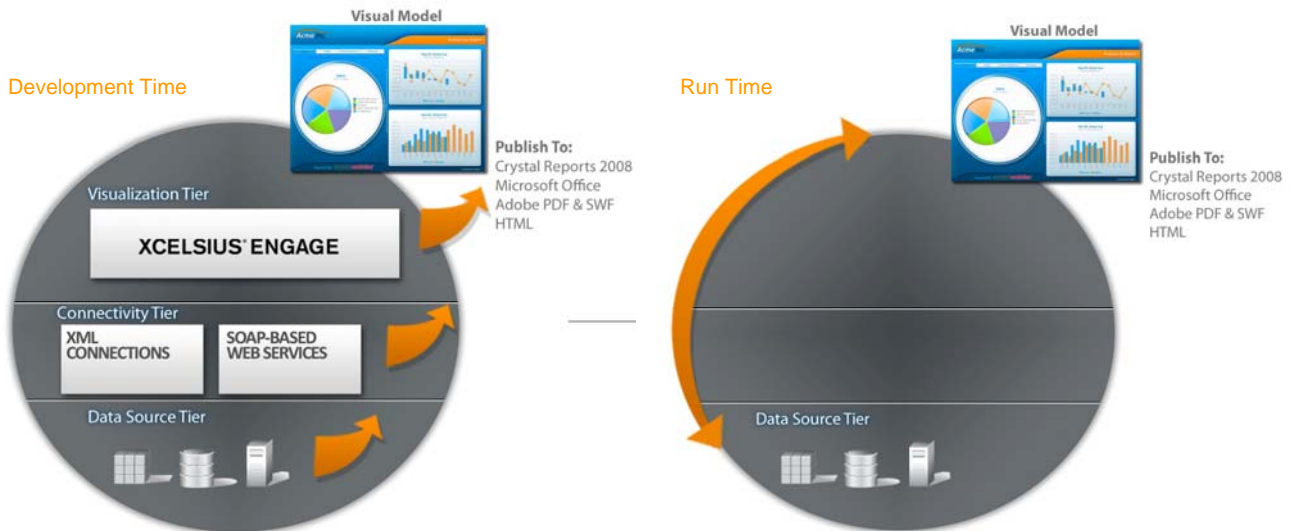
Visual Model

Development Time

Publish To:
Crystal Reports 2008
Microsoft Office
Adobe PDF & SWF
HTML

Visualization Tier

XCELSIUS® ENGAGE

Connectivity Tier

XML CONNECTIONS

SOAP-BASED WEB SERVICES

Data Source Tier

Visual Model

Run Time

Publish To:
Crystal Reports 2008
Microsoft Office
Adobe PDF & SWF
HTML

Data Source Tier